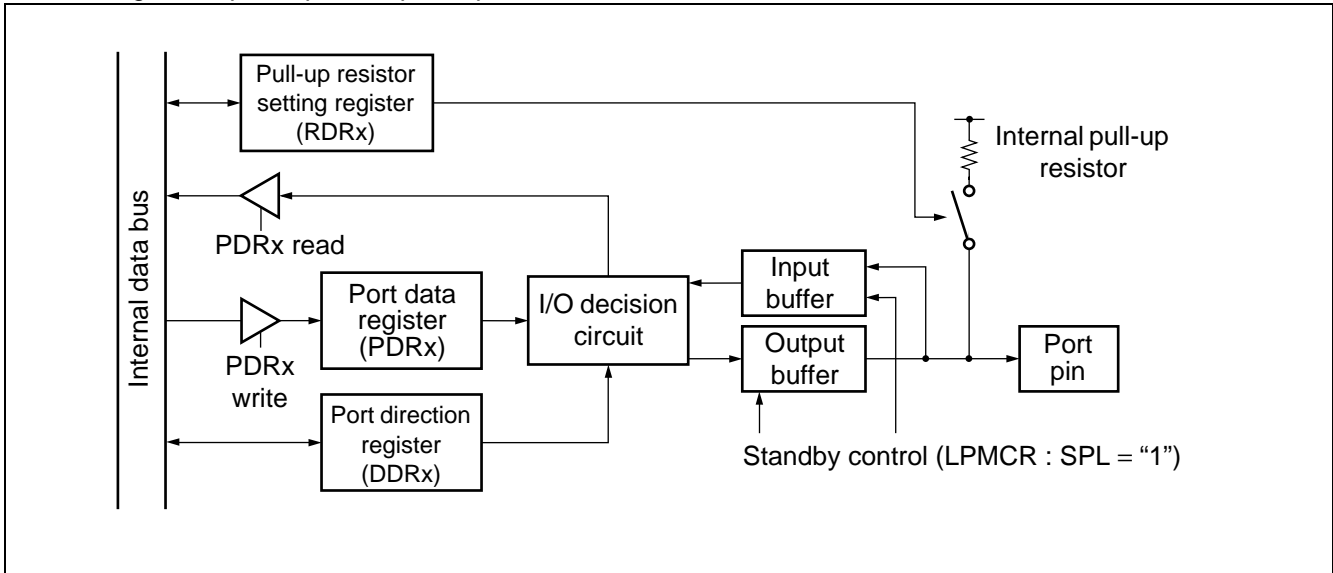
Pull-up resistor setting register (RDRx)

Internal pull-up resistor

Internal data bus

PDRx read

Input buffer

Port data register (PDRx)

I/O decision circuit

Output buffer

Port pin

PDRx write

Port direction register (DDRx)

Standby control (LPMCR : SPL = “1”)